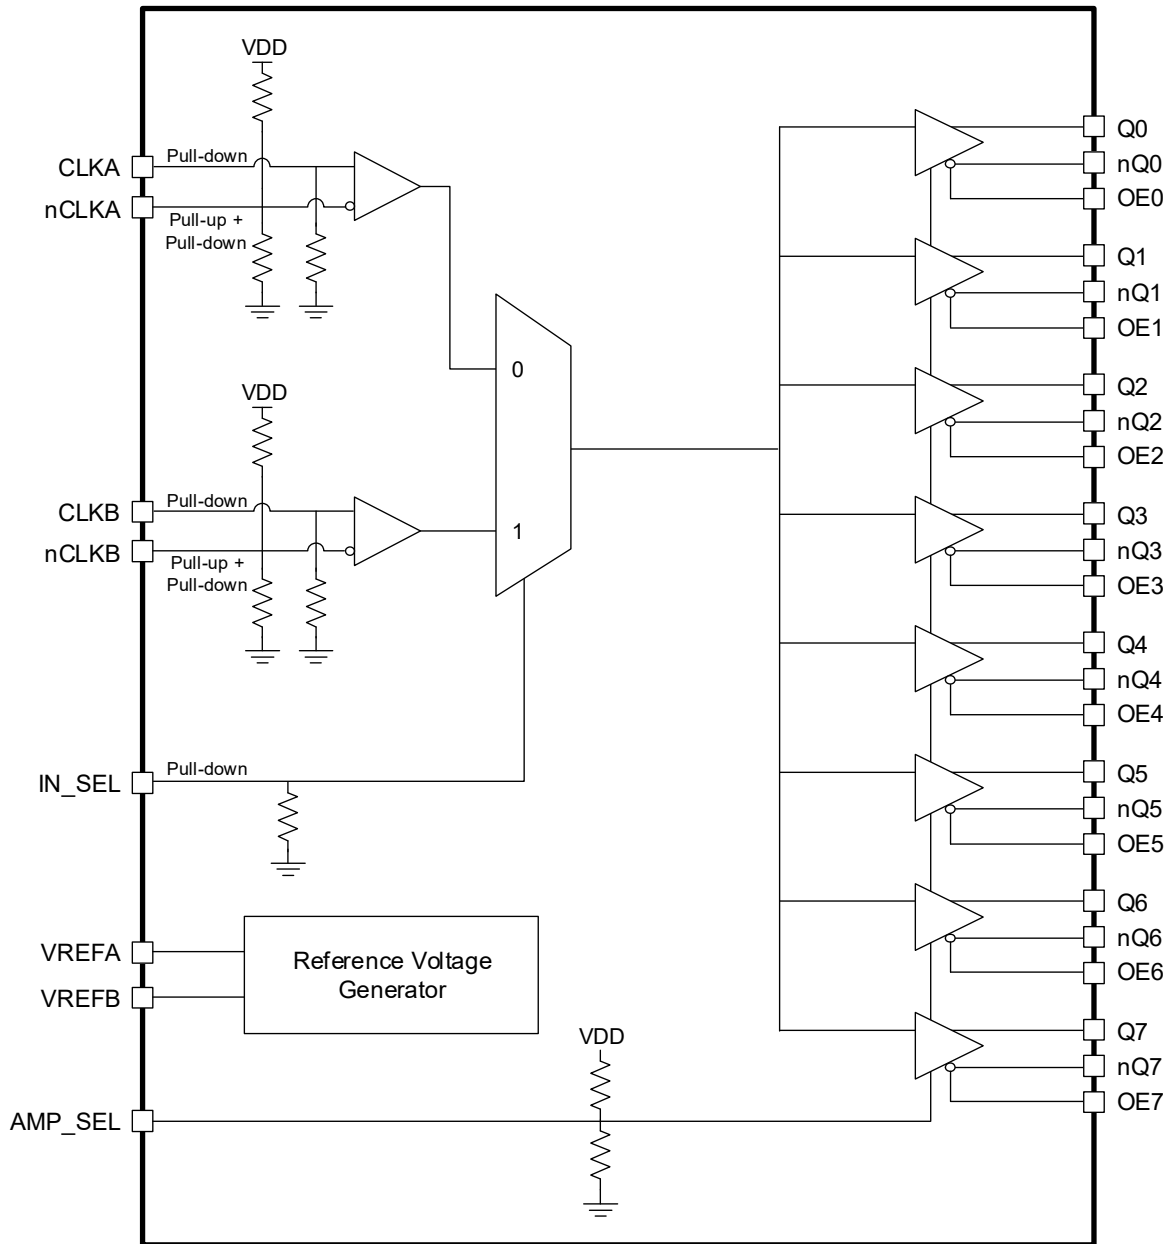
VDD

CLKA
Pull-down
nCLKA
Pull-up +
Pull-down

0

VDD

CLKB
Pull-down
nCLKB
Pull-up +
Pull-down

1

IN_SEL
Pull-down

VREFA
VREFB
Reference Voltage Generator

VDD

AMP_SEL

Q0
nQ0
OE0
Q1
nQ1
OE1
Q2
nQ2
OE2
Q3
nQ3
OE3
Q4
nQ4
OE4
Q5
nQ5
OE5
Q6
nQ6
OE6
Q7
nQ7
OE7